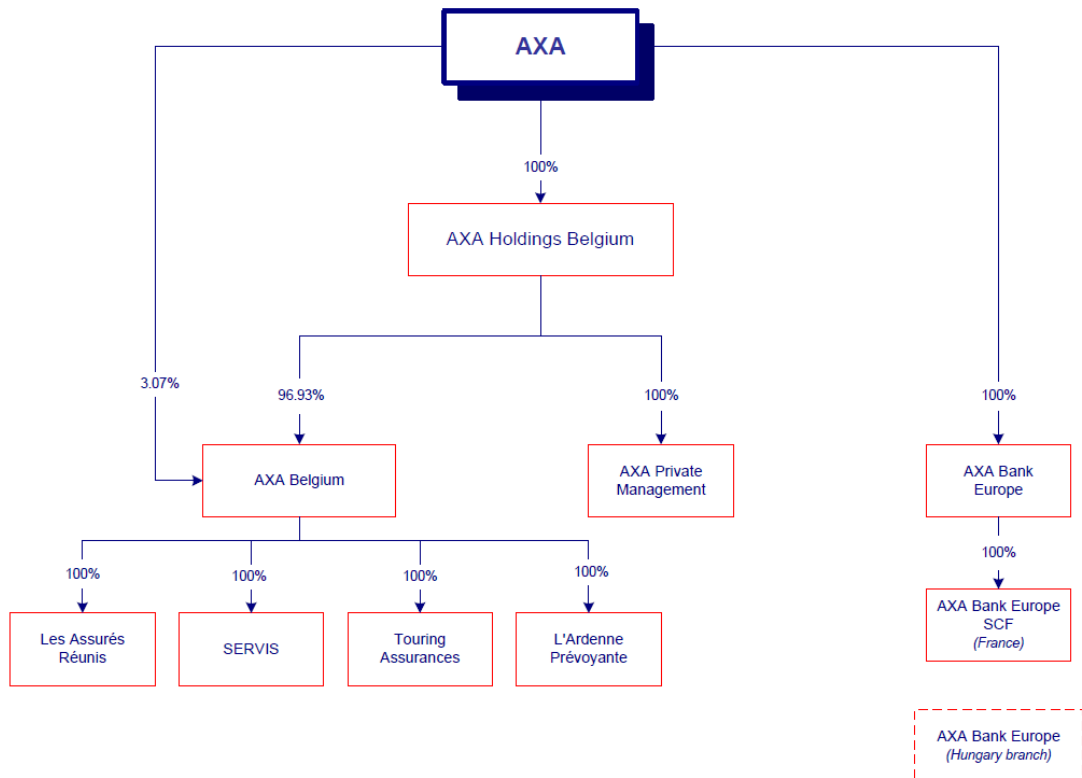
AXA

100%

AXA Holdings Belgium

3.07%

96.93%

100%

100%

AXA Belgium

AXA Private Management

AXA Bank Europe

100%

100%

100%

100%

100%

Les Assurés Réunis

SERVIS

Touring Assurances

L'Ardenne Prévoyante

AXA Bank Europe SCF
(France)

AXA Bank Europe
(Hungary branch)